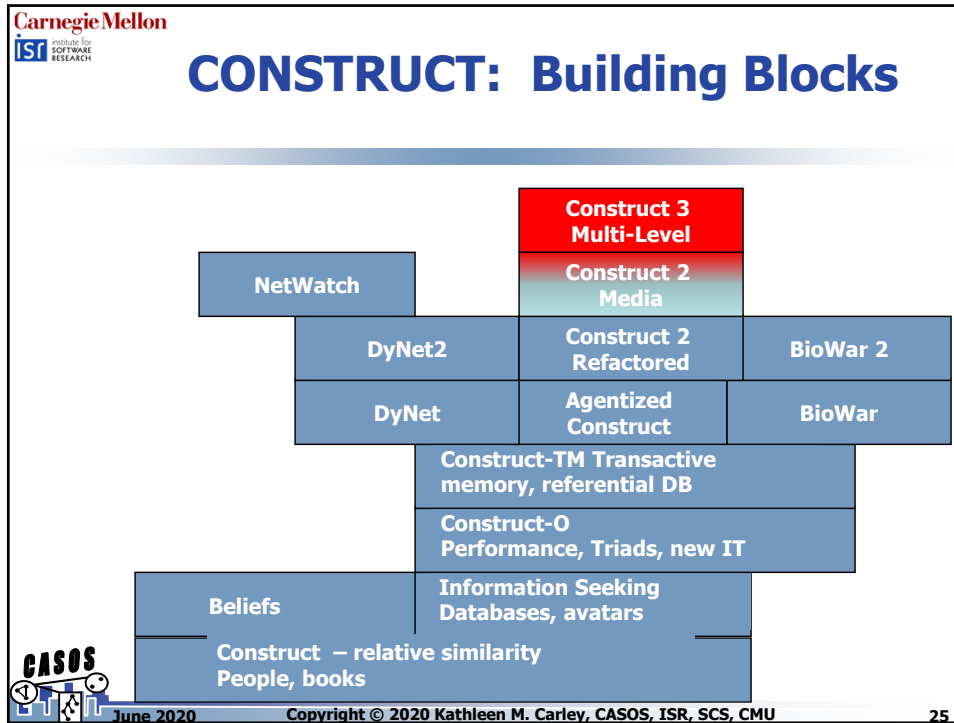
Carnegie Mellon
isr institute for SOFTWARE RESEARCH

CONSTRUCT: Building Blocks

Construct 3
Multi-Level

NetWatch

Construct 2
Media

DyNet2

Construct 2
Refactored

BioWar 2

DyNet

Agentized
Construct

BioWar

Construct-TM Transactive memory, referential DB

Construct-O
Performance, Triads, new IT

Beliefs

Information Seeking
Databases, avatars

Construct – relative similarity
People, books

CASOS

June 2020

Copyright © 2020 Kathleen M. Carley, CASOS, ISR, SCS, CMU

25